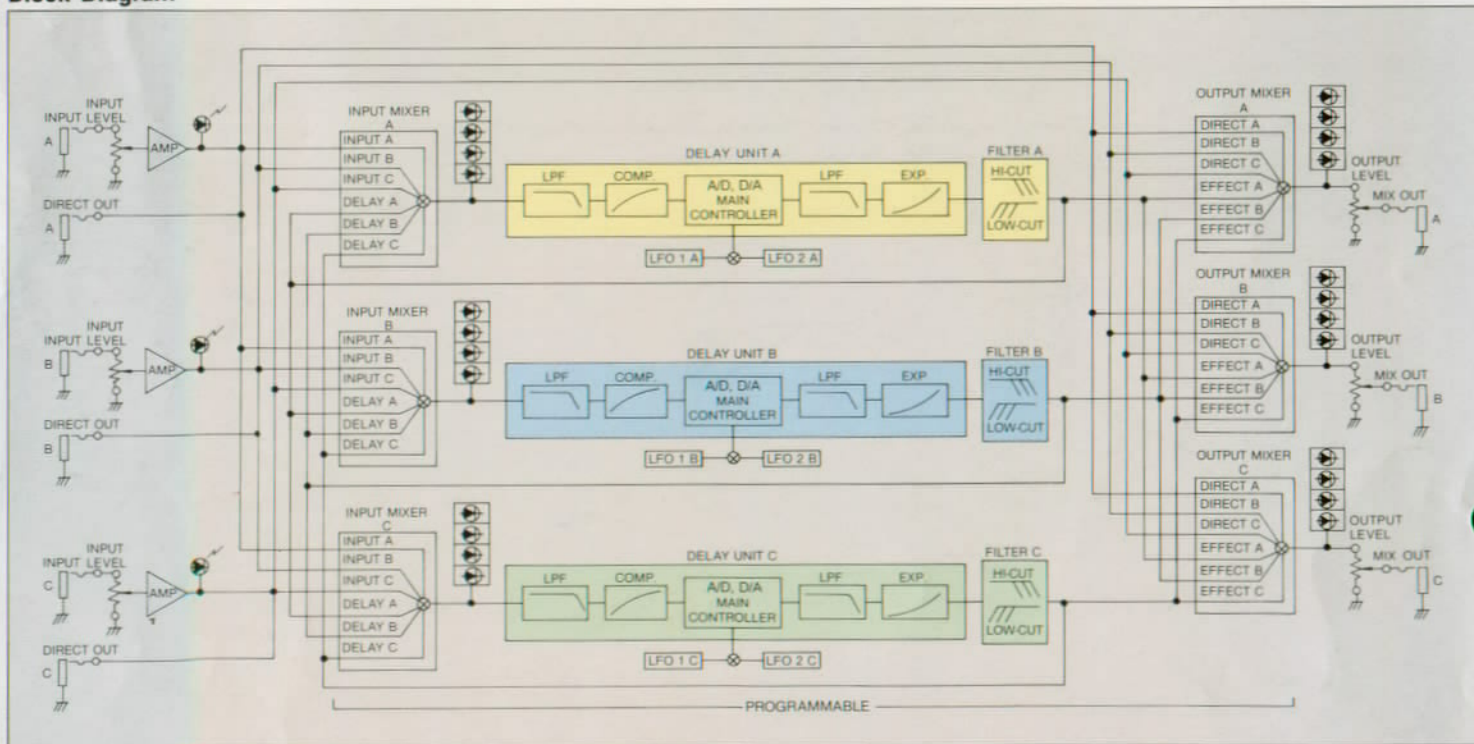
Block Diagram

INPUT
INPUT LEVEL
A
AMP
DIRECT OUT
A

INPUT MIXER
A
INPUT A
INPUT B
INPUT C
DELAY A
DELAY B
DELAY C

DELAY UNIT A
LPF
COMP.
A/D, D/A
MAIN
CONTROLLER
LPF
EXP.
LFO 1 A
LFO 2 A

FILTER A
HI-CUT
LOW-CUT

OUTPUT MIXER
A
DIRECT A
DIRECT B
DIRECT C
EFFECT A
EFFECT B
EFFECT C
OUTPUT
LEVEL
MIX OUT
A

INPUT
INPUT LEVEL
B
AMP
DIRECT OUT
B

INPUT MIXER
B
INPUT A
INPUT B
INPUT C
DELAY A
DELAY B
DELAY C

DELAY UNIT B
LPF
COMP.
A/D, D/A
MAIN
CONTROLLER
LPF
EXP.
LFO 1 B
LFO 2 B

FILTER B
HI-CUT
LOW-CUT

OUTPUT MIXER
B
DIRECT A
DIRECT B
DIRECT C
EFFECT A
EFFECT B
EFFECT C
OUTPUT
LEVEL
MIX OUT
B

INPUT
INPUT LEVEL
C
AMP
DIRECT OUT
C

INPUT MIXER
C
INPUT A
INPUT B
INPUT C
DELAY A
DELAY B
DELAY C

DELAY UNIT C
LPF
COMP.
A/D, D/A
MAIN
CONTROLLER
LPF
EXP.
LFO 1 C
LFO 2 C

FILTER C
HI-CUT
LOW-CUT

OUTPUT MIXER
C
DIRECT A
DIRECT B
DIRECT C
EFFECT A
EFFECT B
EFFECT C
OUTPUT
LEVEL
MIX OUT
C

PROGRAMMABLE